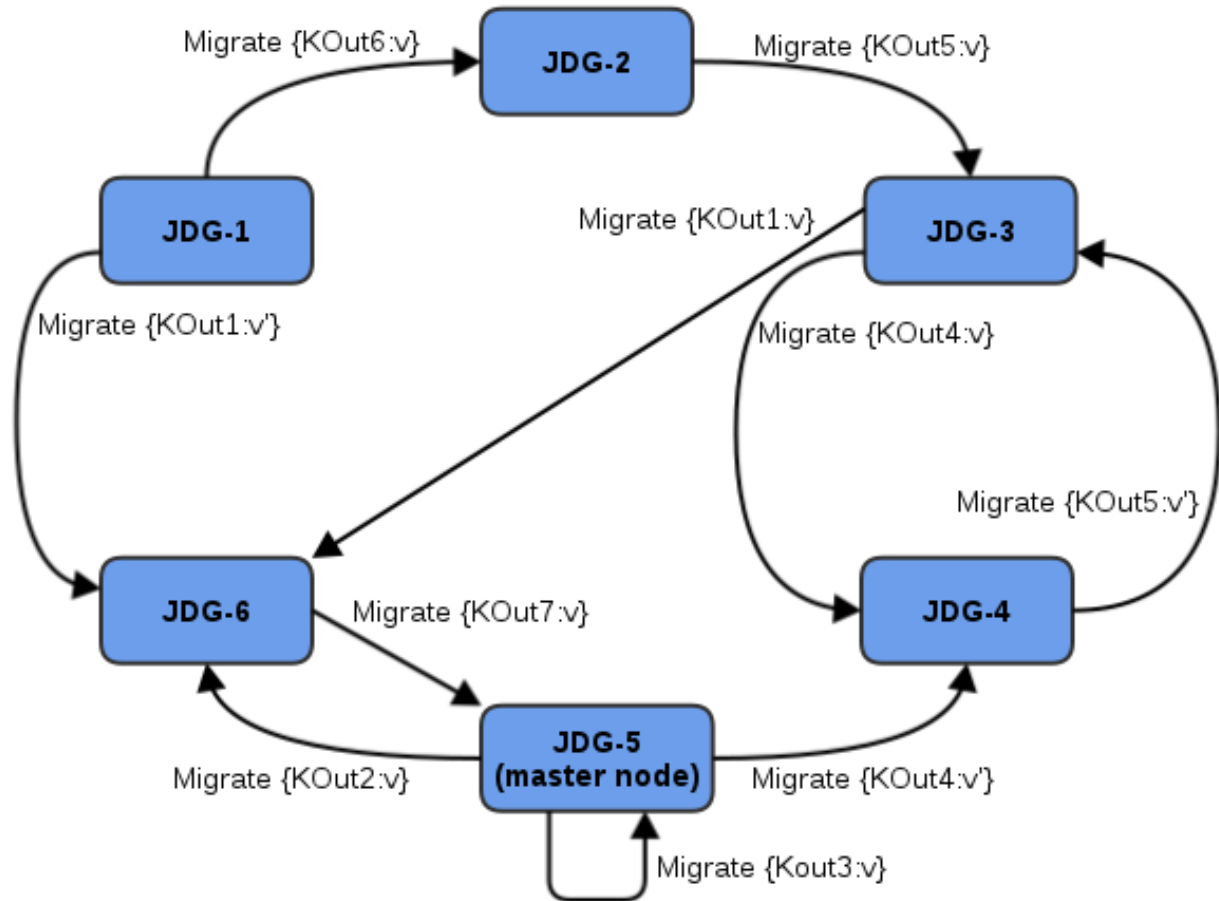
Migrate {KOut6:v}

JDG-2

Migrate {KOut5:v}

JDG-1

Migrate {KOut1:v}

JDG-3

Migrate {KOut1:v'}

Migrate {KOut4:v}

Migrate {KOut5:v'}

JDG-6

Migrate {KOut7:v}

JDG-4

JDG-5
(master node)

Migrate {KOut2:v}

Migrate {KOut4:v'}

Migrate {Kout3:v}